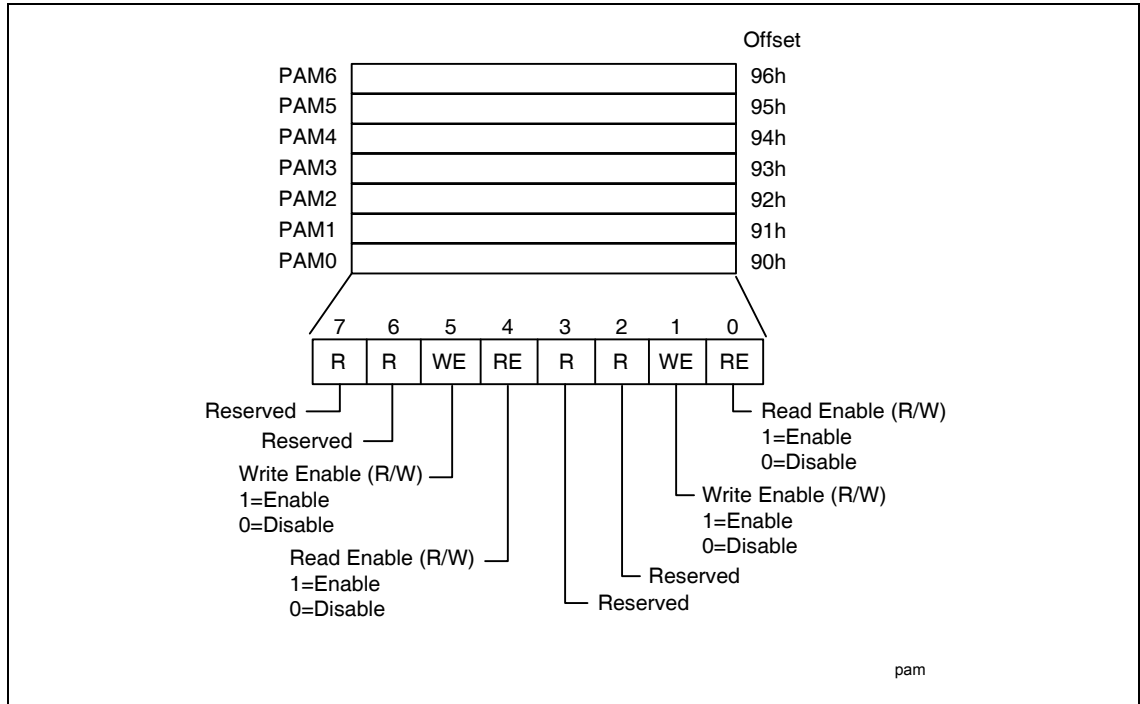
Offset

PAM6 96h
PAM5 95h
PAM4 94h
PAM3 93h
PAM2 92h
PAM1 91h
PAM0 90h

| 7 | 6 | 5 | 4 | 3 | 2 | 1 | 0 |
|---|---|---|---|---|---|---|---|
| R | R | WE | RE | R | R | WE | RE |

Reserved

Reserved

Write Enable (R/W)
1=Enable
0=Disable

Read Enable (R/W)
1=Enable
0=Disable

Read Enable (R/W)
1=Enable
0=Disable

Write Enable (R/W)
1=Enable
0=Disable

Reserved

Reserved

pam